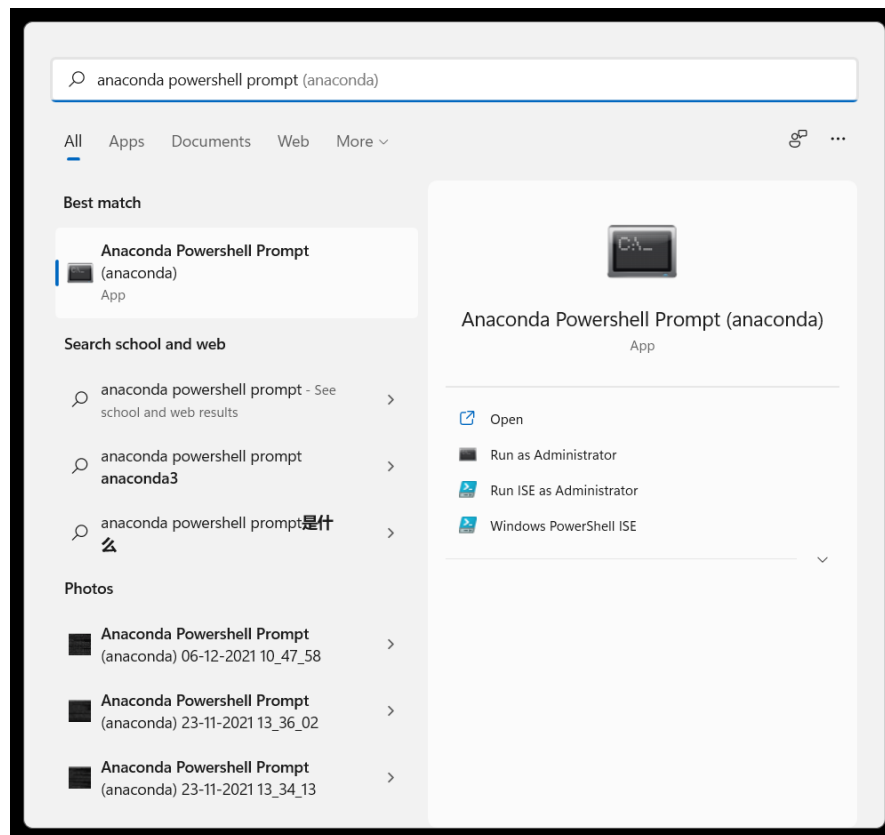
anaconda powershell prompt (anaconda)

All Apps Documents Web More

Best match

Anaconda Powershell Prompt (anaconda)
App

Search school and web

anaconda powershell prompt - See school and web results

anaconda powershell prompt anaconda3

anaconda powershell prompt是什么

Photos

Anaconda Powershell Prompt (anaconda) 06-12-2021 10_47_58

Anaconda Powershell Prompt (anaconda) 23-11-2021 13_36_02

Anaconda Powershell Prompt (anaconda) 23-11-2021 13_34_13

C:\_

Anaconda Powershell Prompt (anaconda)
App

Open

Run as Administrator

Run ISE as Administrator

Windows PowerShell ISE